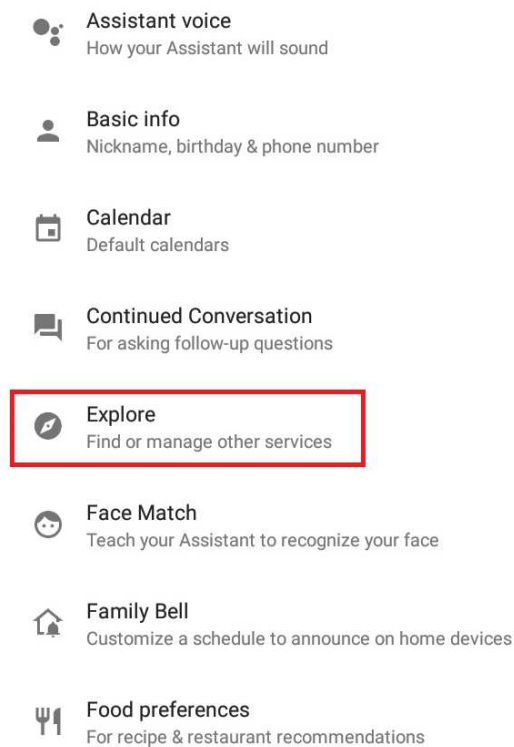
Assistant voice
How your Assistant will sound

Basic info
Nickname, birthday & phone number

Calendar
Default calendars

Continued Conversation
For asking follow-up questions

Explore
Find or manage other services

Face Match
Teach your Assistant to recognize your face

Family Bell
Customize a schedule to announce on home devices

Food preferences
For recipe & restaurant recommendations